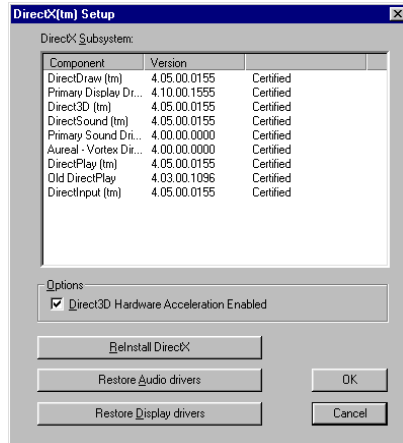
DirectX(tm) Setup

DirectX Subsystem:

| Component | Version | |
|---|---|---|
| DirectDraw (tm) | 4.05.00.0155 | Certified |
| Primary Display Dr... | 4.10.00.1555 | Certified |
| Direct3D (tm) | 4.05.00.0155 | Certified |
| DirectSound (tm) | 4.05.00.0155 | Certified |
| Primary Sound Dri... | 4.00.00.0000 | Certified |
| Aureal - Vortex Dir... | 4.00.00.0000 | Certified |
| DirectPlay (tm) | 4.05.00.0155 | Certified |
| Old DirectPlay | 4.03.00.1096 | Certified |
| DirectInput (tm) | 4.05.00.0155 | Certified |

Options

Direct3D Hardware Acceleration Enabled

ReInstall DirectX

Restore Audio drivers

OK

Restore Display drivers

Cancel